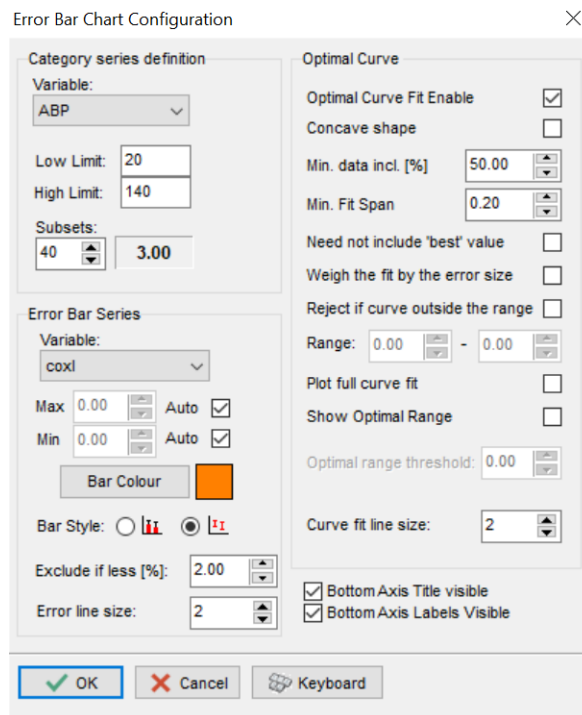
Error Bar Chart Configuration

Category series definition

Variable:

ABP

Low Limit: 20

High Limit: 140

Subsets:

40

3.00

Error Bar Series

Variable:

coxl

Max 0.00 Auto

Min 0.00 Auto

Bar Colour

Bar Style:

Exclude if less [%]: 2.00

Error line size: 2

Optimal Curve

Optimal Curve Fit Enable

Concave shape

Min. data incl. [%] 50.00

Min. Fit Span 0.20

Need not include 'best' value

Weigh the fit by the error size

Reject if curve outside the range

Range: 0.00 - 0.00

Plot full curve fit

Show Optimal Range

Optimal range threshold: 0.00

Curve fit line size: 2

Bottom Axis Title visible

Bottom Axis Labels Visible

OK

Cancel

Keyboard